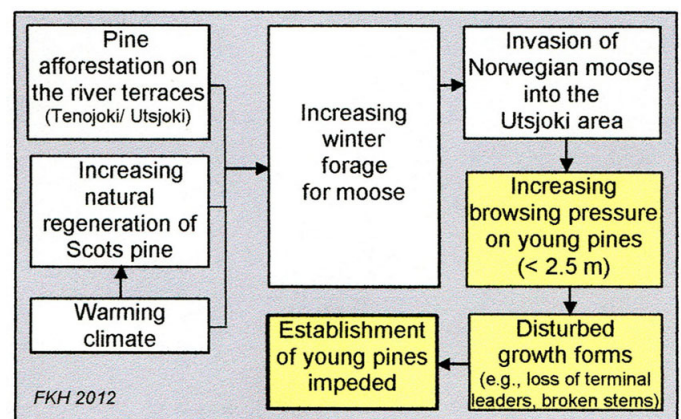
Pine afforestation on the river terraces (Tenojoki/ Utsjoki)

Increasing natural regeneration of Scots pine

Warming climate

Increasing winter forage for moose

Invasion of Norwegian moose into the Utsjoki area

Increasing browsing pressure on young pines (< 2.5 m)

Disturbed growth forms (e.g., loss of terminal leaders, broken stems)

Establishment of young pines impeded

FKH 2012